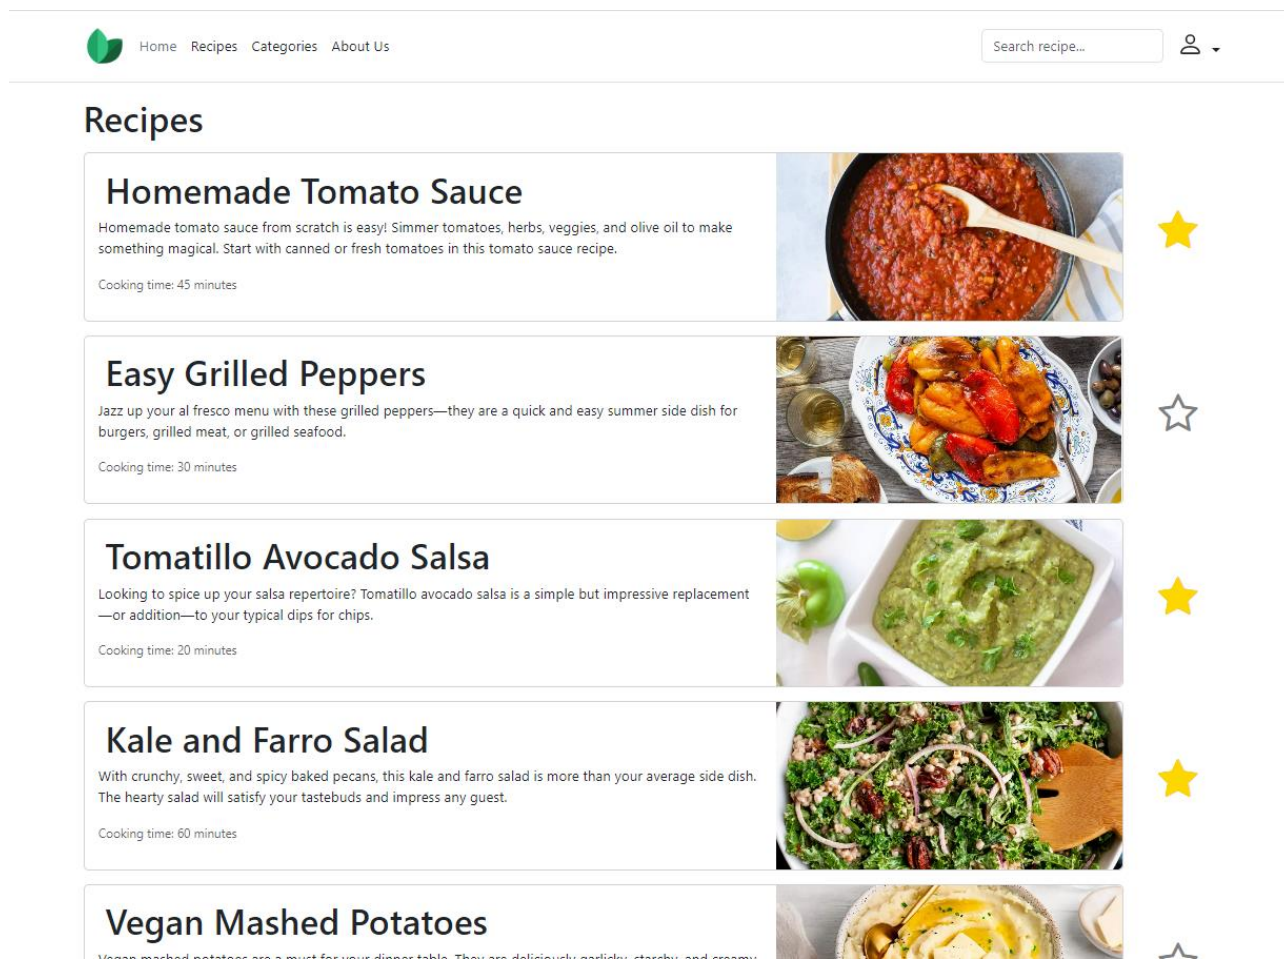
Home Recipes Categories About Us

Search recipe...

Recipes

Homemade Tomato Sauce

Homemade tomato sauce from scratch is easy! Simmer tomatoes, herbs, veggies, and olive oil to make something magical. Start with canned or fresh tomatoes in this tomato sauce recipe.

Cooking time: 45 minutes

Easy Grilled Peppers

Jazz up your al fresco menu with these grilled peppers—they are a quick and easy summer side dish for burgers, grilled meat, or grilled seafood.

Cooking time: 30 minutes

Tomatillo Avocado Salsa

Looking to spice up your salsa repertoire? Tomatillo avocado salsa is a simple but impressive replacement —or addition—to your typical dips for chips.

Cooking time: 20 minutes

Kale and Farro Salad

With crunchy, sweet, and spicy baked pecans, this kale and farro salad is more than your average side dish. The hearty salad will satisfy your tastebuds and impress any guest.

Cooking time: 60 minutes

Vegan Mashed Potatoes

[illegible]